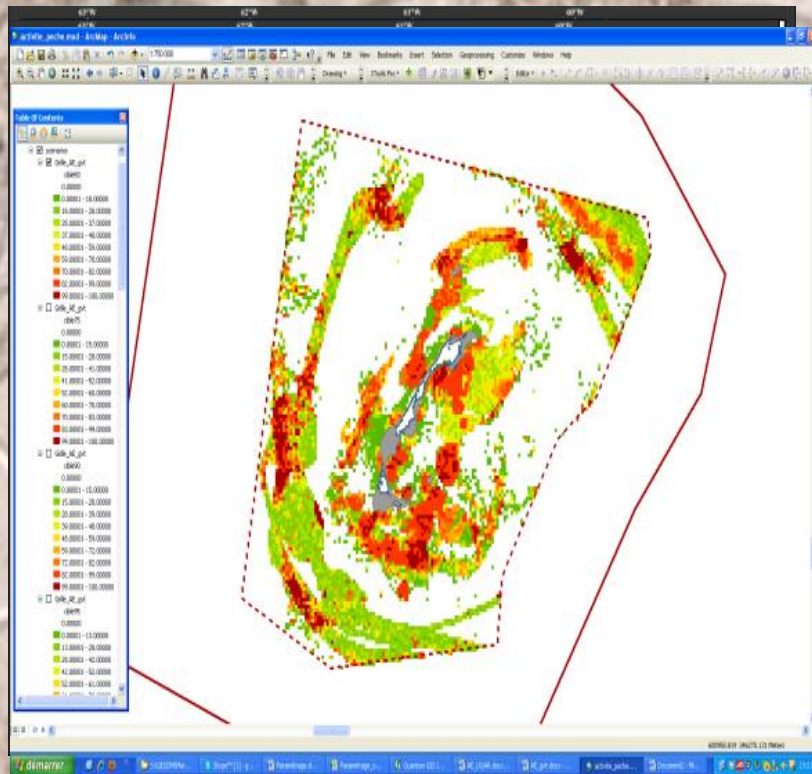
activite_peche.mxd - ArcMap - ArcInfo

File Edit View Bookmarks Insert Selection Geoprocessing Customize Windows Help

1:70 000

Drawing

Editor

Table Of Contents

scenario

Grille_all_pvt

0.00000

0.00001 - 18.00000

18.00001 - 28.00000

28.00001 - 37.00000

37.00001 - 48.00000

48.00001 - 59.00000

59.00001 - 70.00000

70.00001 - 81.00000

81.00001 - 99.00000

99.00001 - 100.00000

Grille_all_pvt

0.00000

0.00001 - 15.00000

15.00001 - 28.00000

28.00001 - 41.00000

41.00001 - 52.00000

52.00001 - 60.00000

60.00001 - 78.00000

78.00001 - 83.00000

83.00001 - 99.00000

99.00001 - 100.00000

Grille_all_pvt

0.00000

0.00001 - 15.00000

15.00001 - 28.00000

28.00001 - 39.00000

39.00001 - 48.00000

48.00001 - 59.00000

59.00001 - 72.00000

72.00001 - 82.00000

82.00001 - 99.00000

99.00001 - 100.00000

Grille_all_pvt

0.00000

0.00001 - 13.00000

13.00001 - 28.00000

28.00001 - 42.00000

42.00001 - 52.00000

52.00001 - 61.00000

démarrer